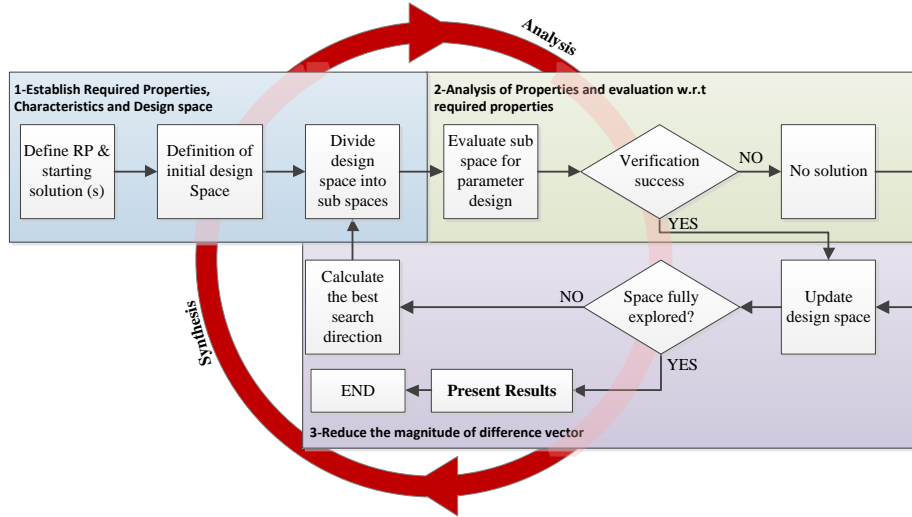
Analysis

1-Establish Required Properties, Characteristics and Design space

Define RP & starting solution (s)

Definition of initial design Space

Divide design space into sub spaces

2-Analysis of Properties and evaluation w.r.t required properties

Evaluate sub space for parameter design

Verification success

NO

No solution

YES

Calculate the best search direction

NO

Space fully explored?

Update design space

Synthesis

YES

END

Present Results

3-Reduce the magnitude of difference vector